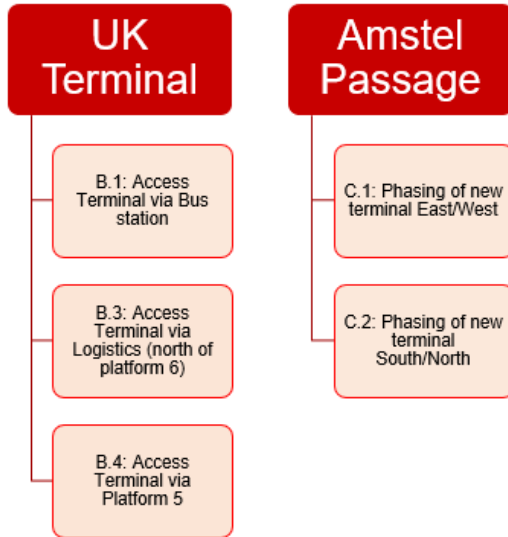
UK Terminal

B.1: Access Terminal via Bus station

B.3: Access Terminal via Logistics (north of platform 6)

B.4: Access Terminal via Platform 5

Amstel Passage

C.1: Phasing of new terminal East/West

C.2: Phasing of new terminal South/North